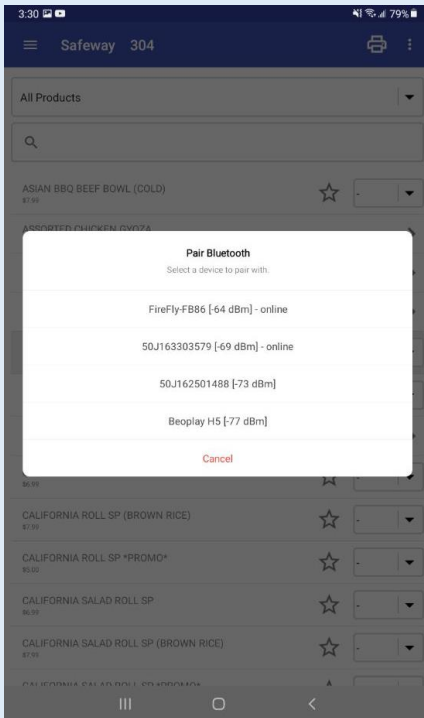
3:30

79%

Safeway 304

All Products

ASIAN BBQ BEEF BOWL (COLD)
$7.50

-

ASSORTED CHICKEN GYOZA

Pair Bluetooth

Select a device to pair with.

FireFly-FB86 [-64 dBm] - online

50J163303579 [-69 dBm] - online

50J162501488 [-73 dBm]

Beoplay H5 [-77 dBm]

Cancel

$6.99

CALIFORNIA ROLL SP (BROWN RICE)
$7.50

-

CALIFORNIA ROLL SP *PROMO*
$5.00

-

CALIFORNIA SALAD ROLL SP
$6.99

-

CALIFORNIA SALAD ROLL SP (BROWN RICE)
$7.99

-

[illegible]